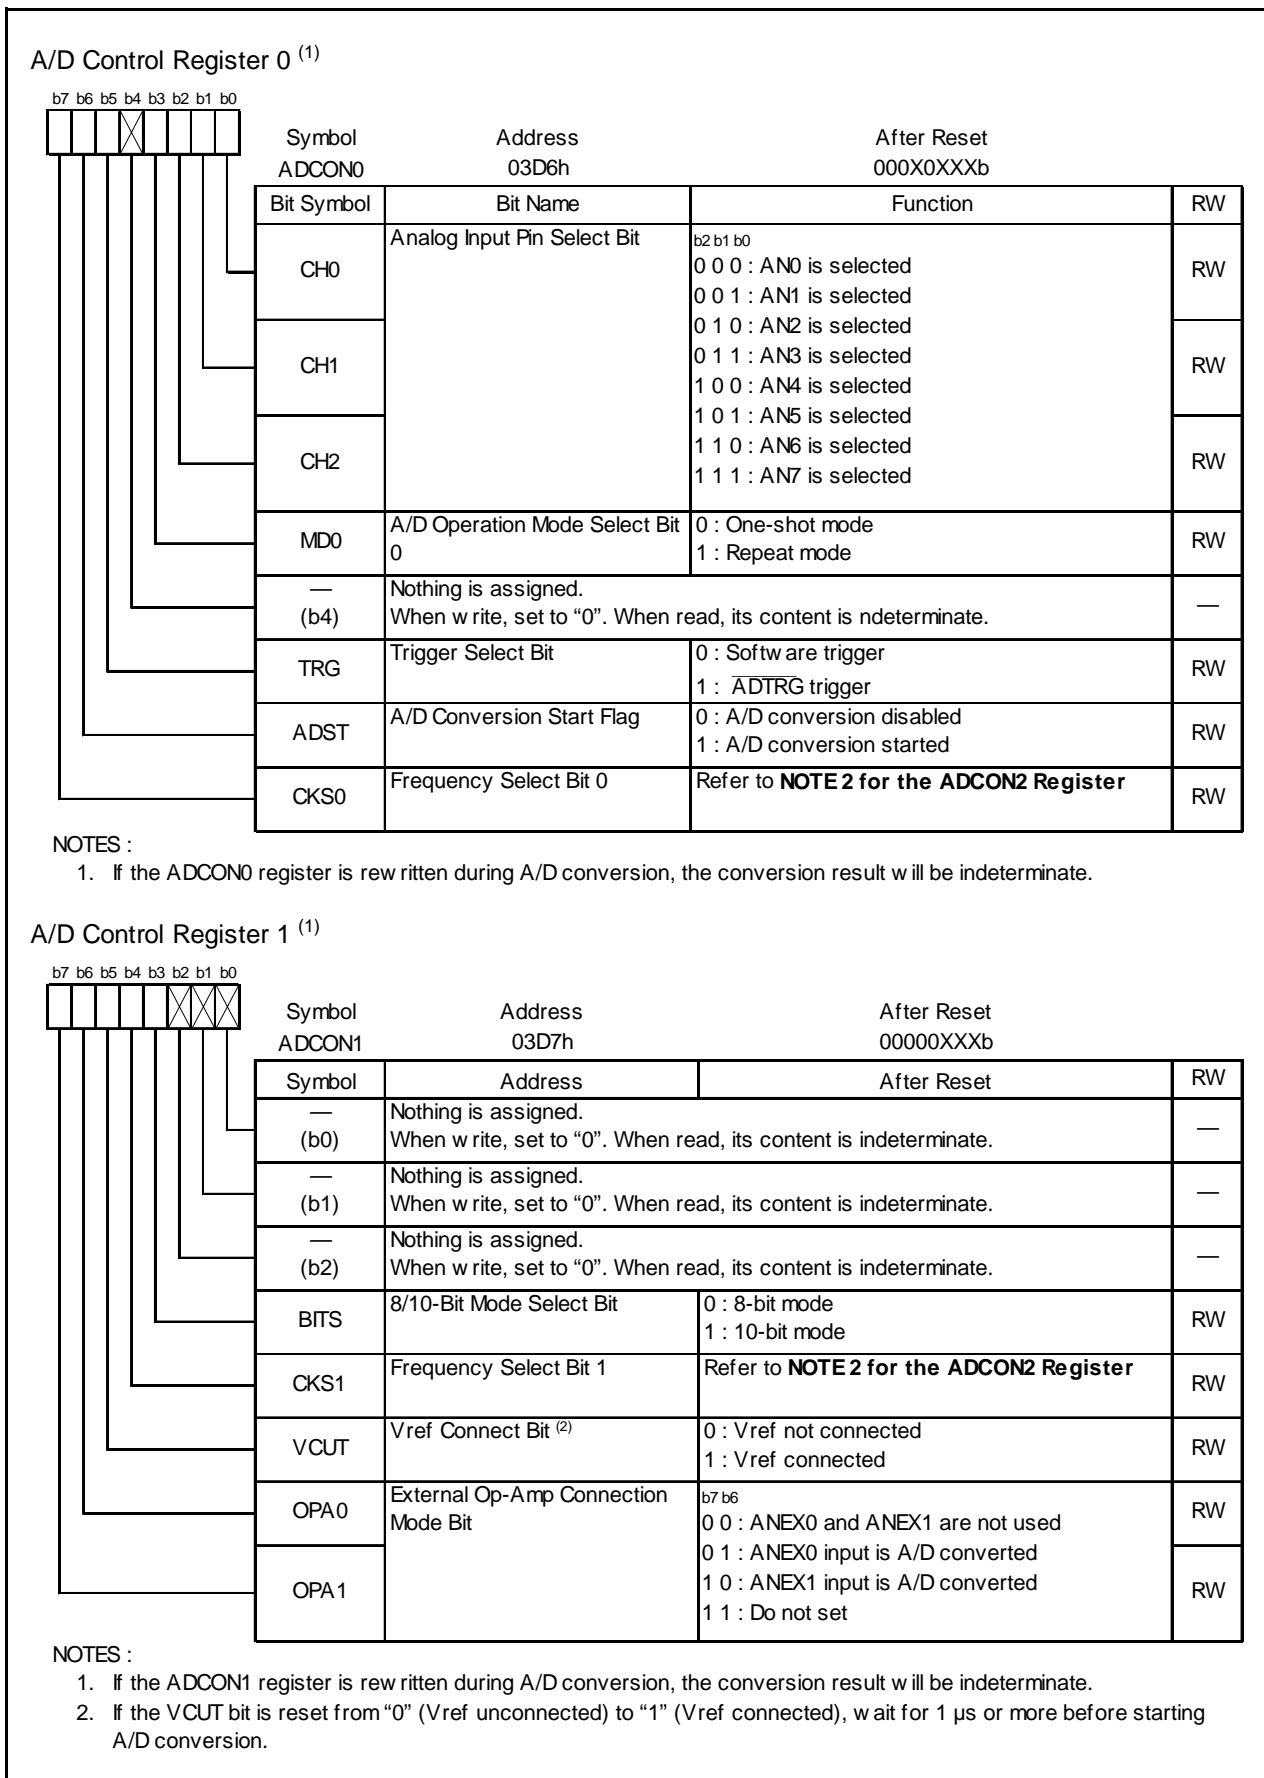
A/D Control Register 0 $^{(1)}$

b7 b6 b5 b4 b3 b2 b1 b0

Symbol ADCON0 Address 03D6h After Reset 000X0XXXb

| Bit Symbol | Bit Name | Function | RW |
|---|---|---|---|
| CH0 | Analog Input Pin Select Bit | b2 b1 b0 0 0 0 : AN0 is selected 0 0 1 : AN1 is selected | RW |
| CH1 | | 0 1 0 : AN2 is selected 0 1 1 : AN3 is selected 1 0 0 : AN4 is selected 1 0 1 : AN5 is selected | RW |
| CH2 | | 1 1 0 : AN6 is selected 1 1 1 : AN7 is selected | RW |
| MD0 | A/D Operation Mode Select Bit 0 | 0 : One-shot mode 1 : Repeat mode | RW |
| — (b4) | Nothing is assigned. When w rite, set to "0". When read, its content is ndeterminate. | | — |
| TRG | Trigger Select Bit | 0 : Softw are trigger 1 : $\overline{ADTRG}$ trigger | RW |
| ADST | A/D Conversion Start Flag | 0 : A/D conversion disabled 1 : A/D conversion started | RW |
| CKS0 | Frequency Select Bit 0 | Refer to **NOTE 2 for the ADCON2 Register** | RW |

NOTES :
1. If the ADCON0 register is rew ritten during A/D conversion, the conversion result w ill be indeterminate.

A/D Control Register 1 $^{(1)}$

b7 b6 b5 b4 b3 b2 b1 b0

Symbol ADCON1 Address 03D7h After Reset 00000XXXb

| Symbol | Address | After Reset | RW |
|---|---|---|---|
| — (b0) | Nothing is assigned. When w rite, set to "0". When read, its content is indeterminate. | | — |
| — (b1) | Nothing is assigned. When w rite, set to "0". When read, its content is indeterminate. | | — |
| — (b2) | Nothing is assigned. When w rite, set to "0". When read, its content is indeterminate. | | — |
| BITS | 8/10-Bit Mode Select Bit | 0 : 8-bit mode 1 : 10-bit mode | RW |
| CKS1 | Frequency Select Bit 1 | Refer to **NOTE 2 for the ADCON2 Register** | RW |
| VCUT | Vref Connect Bit $^{(2)}$ | 0 : Vref not connected 1 : Vref connected | RW |
| OPA0 | External Op-Amp Connection Mode Bit | b7 b6 0 0 : ANEX0 and ANEX1 are not used 0 1 : ANEX0 input is A/D converted | RW |
| OPA1 | | 1 0 : ANEX1 input is A/D converted 1 1 : Do not set | RW |

NOTES :
1. If the ADCON1 register is rew ritten during A/D conversion, the conversion result w ill be indeterminate.
2. If the VCUT bit is reset from "0" (Vref unconnected) to "1" (Vref connected), w ait for 1 µs or more before starting A/D conversion.